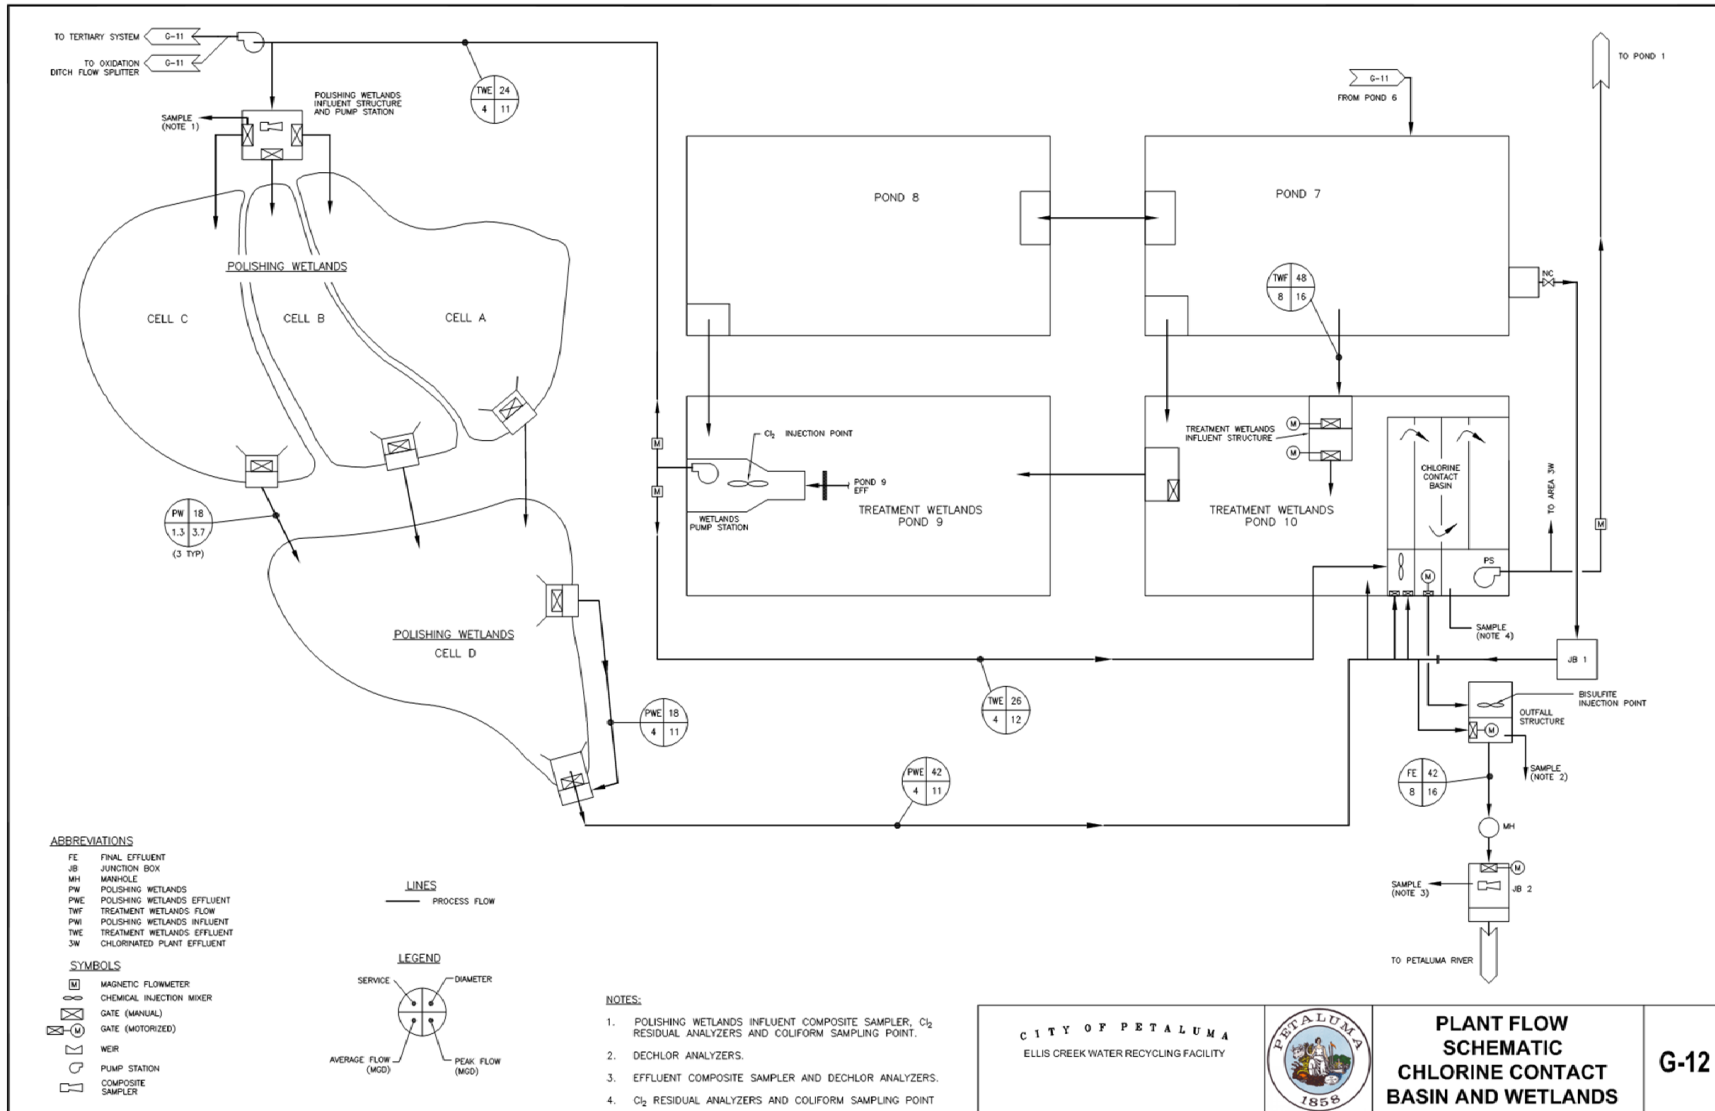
TO TERTIARY SYSTEM G-11
TO OXIDATION DITCH FLOW SPLITTER G-11

POLISHING WETLANDS INFLUENT STRUCTURE AND PUMP STATION

SAMPLE (NOTE 1)

| TWE | 24 |
|---|---|
| 4 | 11 |

POLISHING WETLANDS

CELL C
CELL B
CELL A

| PW | 18 |
|---|---|
| 1.3 | 3.7 |

(3 TYP)

POLISHING WETLANDS
CELL D

| PWE | 18 |
|---|---|
| 4 | 11 |

| PWE | 42 |
|---|---|
| 4 | 11 |

POND 8

G-11
FROM POND 6

POND 7

TO POND 1

| TWF | 48 |
|---|---|
| 8 | 16 |

INC

$Cl_2$ INJECTION POINT

POND 9 EFF

WETLANDS PUMP STATION

TREATMENT WETLANDS POND 9

TREATMENT WETLANDS INFLUENT STRUCTURE

CHLORINE CONTACT BASIN

TO AREA 3W

TREATMENT WETLANDS POND 10

PS

SAMPLE (NOTE 4)

JB 1

| TWE | 26 |
|---|---|
| 4 | 12 |

BISULFITE INJECTION POINT
OUTFALL STRUCTURE

SAMPLE (NOTE 2)

| FE | 42 |
|---|---|
| 8 | 16 |

MH

SAMPLE (NOTE 3)
JB 2

TO PETALUMA RIVER

ABBREVIATIONS
FE FINAL EFFLUENT
JB JUNCTION BOX
MH MANHOLE
PW POLISHING WETLANDS
PWE POLISHING WETLANDS EFFLUENT
TWF TREATMENT WETLANDS FLOW
PWI POLISHING WETLANDS INFLUENT
TWE TREATMENT WETLANDS EFFLUENT
3W CHLORINATED PLANT EFFLUENT

SYMBOLS
M MAGNETIC FLOWMETER
CHEMICAL INJECTION MIXER
GATE (MANUAL)
M GATE (MOTORIZED)
WEIR
PUMP STATION
COMPOSITE SAMPLER

LINES
PROCESS FLOW

LEGEND
SERVICE
DIAMETER
AVERAGE FLOW (MGD)
PEAK FLOW (MGD)

NOTES:
1. POLISHING WETLANDS INFLUENT COMPOSITE SAMPLER, $Cl_2$ RESIDUAL ANALYZERS AND COLIFORM SAMPLING POINT.
2. DECHLOR ANALYZERS.
3. EFFLUENT COMPOSITE SAMPLER AND DECHLOR ANALYZERS.
4. $Cl_2$ RESIDUAL ANALYZERS AND COLIFORM SAMPLING POINT

CITY OF PETALUMA
ELLIS CREEK WATER RECYCLING FACILITY

PETALUMA
1858

PLANT FLOW SCHEMATIC CHLORINE CONTACT BASIN AND WETLANDS

G-12